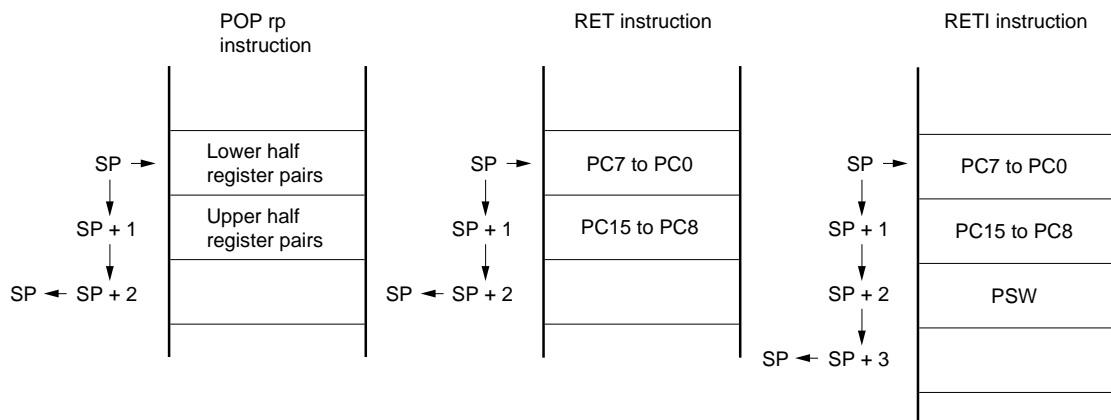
POP rp instruction

SP

Lower half register pairs

SP + 1

Upper half register pairs

SP

SP + 2

RET instruction

SP

PC7 to PC0

SP + 1

PC15 to PC8

SP

SP + 2

RETI instruction

SP

PC7 to PC0

SP + 1

PC15 to PC8

SP + 2

PSW

SP

SP + 3